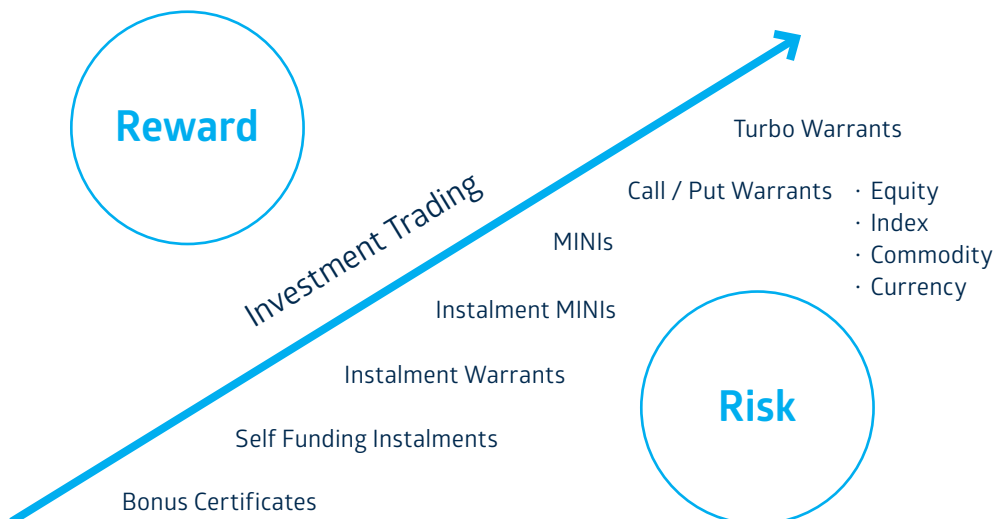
Reward

Investment Trading

Turbo Warrants

Call / Put Warrants

· Equity
· Index
· Commodity
· Currency

MINIs

Instalment MINIs

Instalment Warrants

Risk

Self Funding Instalments

Bonus Certificates